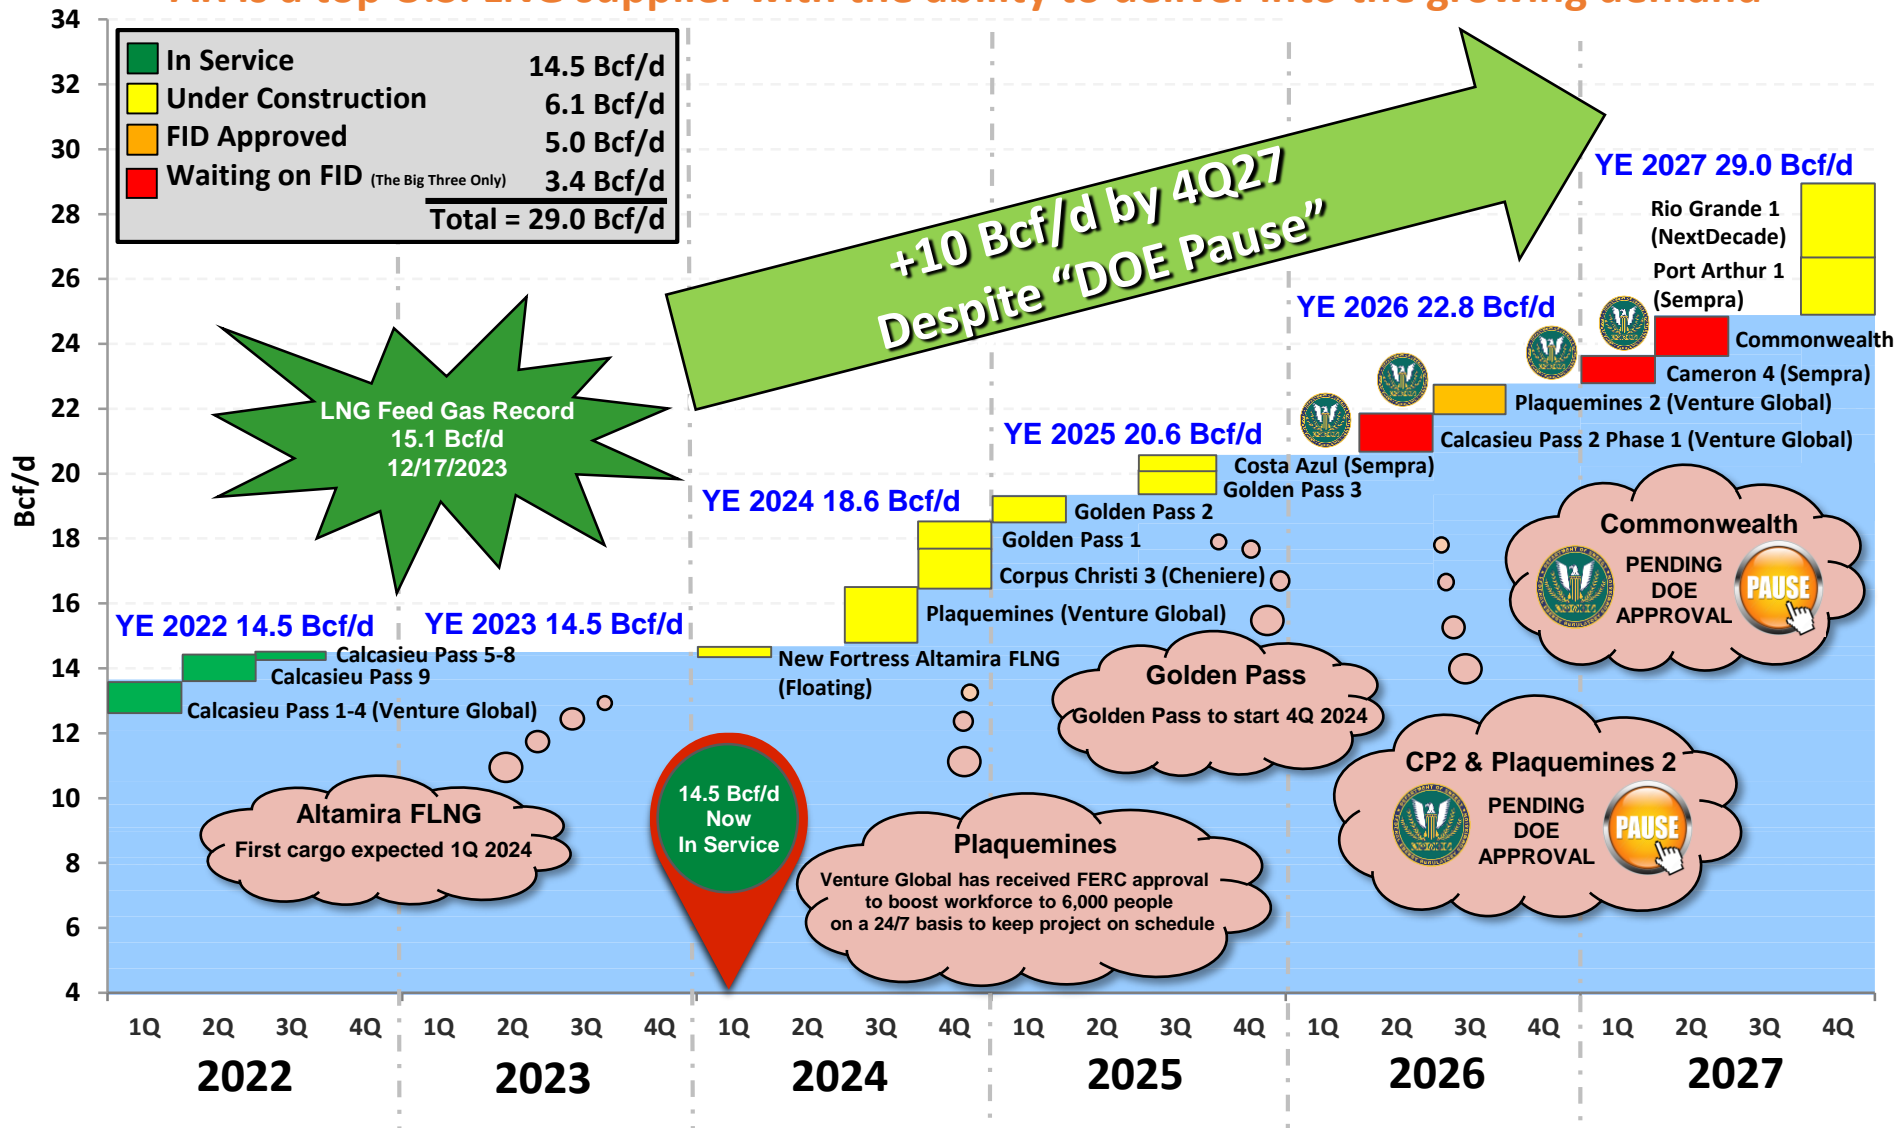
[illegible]

| | |
|---|---|
| In Service | 14.5 Bcf/d |
| Under Construction | 6.1 Bcf/d |
| FID Approved | 5.0 Bcf/d |
| Waiting on FID (The Big Three Only) | 3.4 Bcf/d |
| | Total = 29.0 Bcf/d |

+10 Bcf/d by 4Q27
Despite "DOE Pause"

LNG Feed Gas Record
15.1 Bcf/d
12/17/2023

YE 2022 14.5 Bcf/d
YE 2023 14.5 Bcf/d
YE 2024 18.6 Bcf/d
YE 2025 20.6 Bcf/d
YE 2026 22.8 Bcf/d
YE 2027 29.0 Bcf/d

Calcasieu Pass 5-8
Calcasieu Pass 9
Calcasieu Pass 1-4 (Venture Global)
New Fortress Altamira FLNG (Floating)
Plaquemines (Venture Global)
Corpus Christi 3 (Cheniere)
Golden Pass 1
Golden Pass 2
Costa Azul (Sempra)
Golden Pass 3
Calcasieu Pass 2 Phase 1 (Venture Global)
Plaquemines 2 (Venture Global)
Cameron 4 (Sempra)
Commonwealth
Port Arthur 1 (Sempra)
Rio Grande 1 (NextDecade)

Altamira FLNG
First cargo expected 1Q 2024

14.5 Bcf/d
Now
In Service

Plaquemines
Venture Global has received FERC approval to boost workforce to 6,000 people on a 24/7 basis to keep project on schedule

Golden Pass
Golden Pass to start 4Q 2024

CP2 & Plaquemines 2
PENDING
DOE
APPROVAL
PAUSE

Commonwealth
PENDING
DOE
APPROVAL
PAUSE

Bcf/d
34
32
30
28
26
24
22
20
18
16
14
12
10
8
6
4

1Q 2Q 3Q 4Q
2022
1Q 2Q 3Q 4Q
2023
1Q 2Q 3Q 4Q
2024
1Q 2Q 3Q 4Q
2025
1Q 2Q 3Q 4Q
2026
1Q 2Q 3Q 4Q
2027